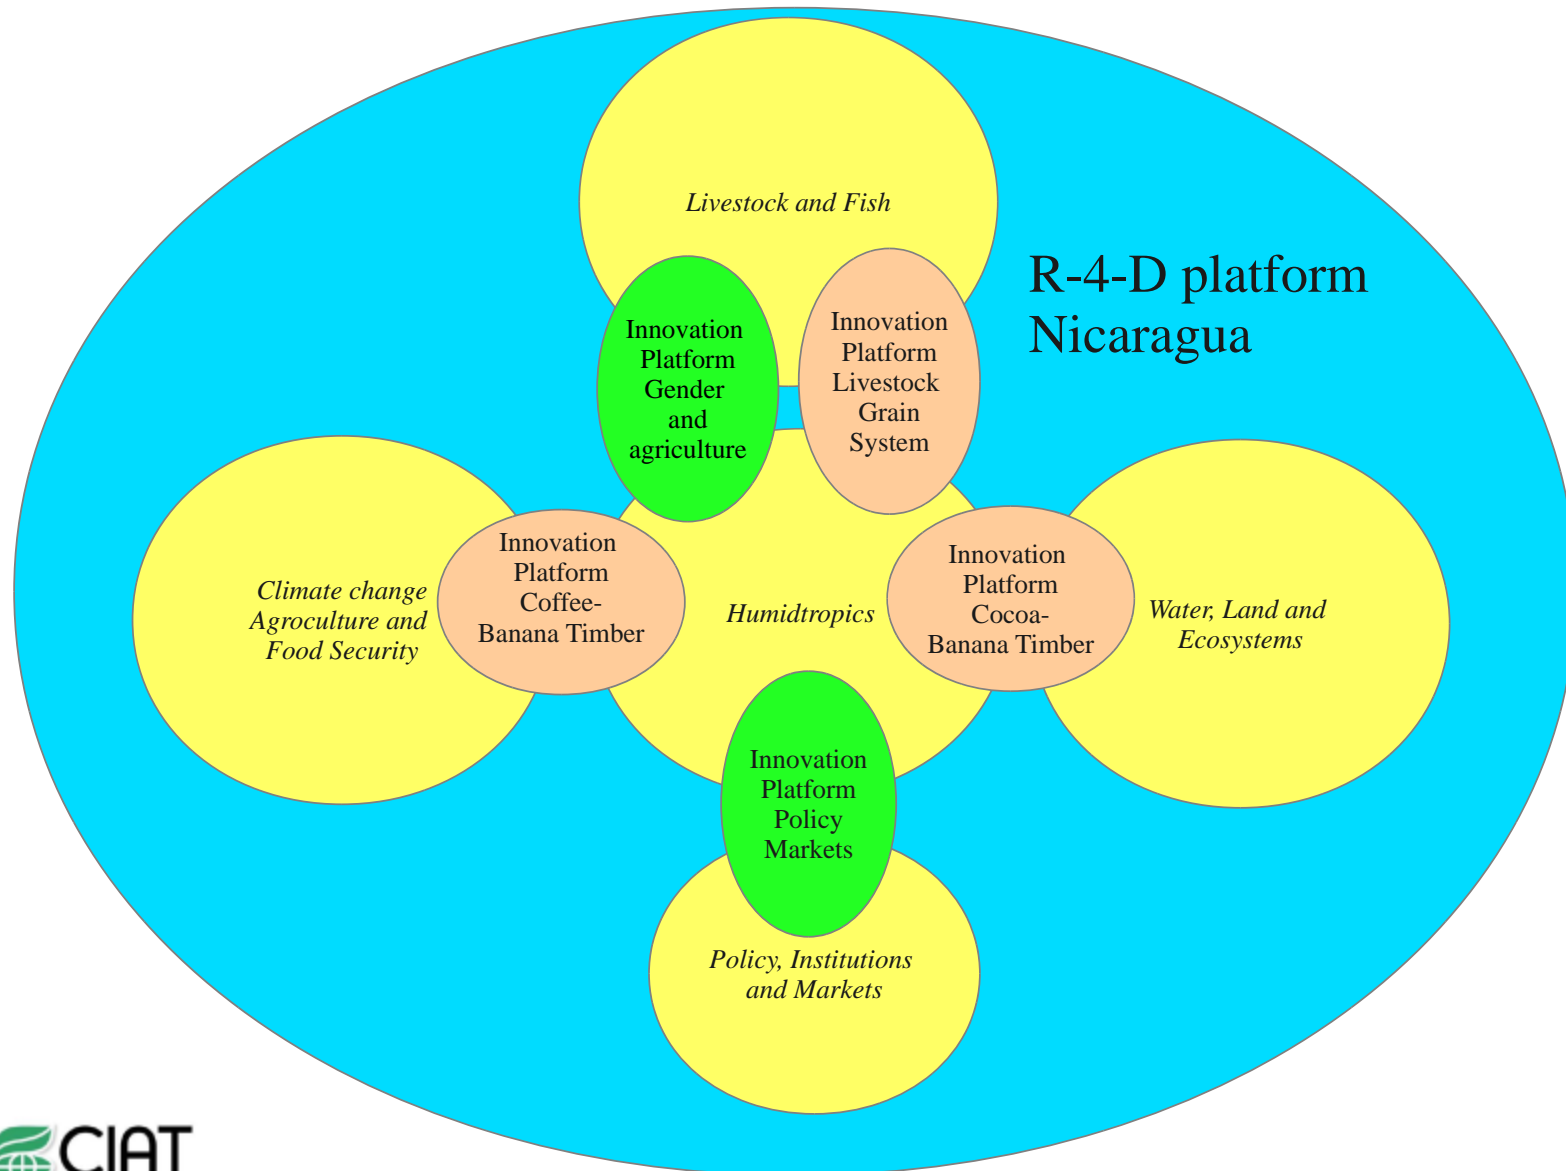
R-4-D platform Nicaragua

Livestock and Fish

Innovation Platform Gender and agriculture

Innovation Platform Livestock Grain System

Climate change Agroculture and Food Security

Innovation Platform Coffee-Banana Timber

Humidtropics

Innovation Platform Cocoa-Banana Timber

Water, Land and Ecosystems

Innovation Platform Policy Markets

Policy, Institutions and Markets

CIAT